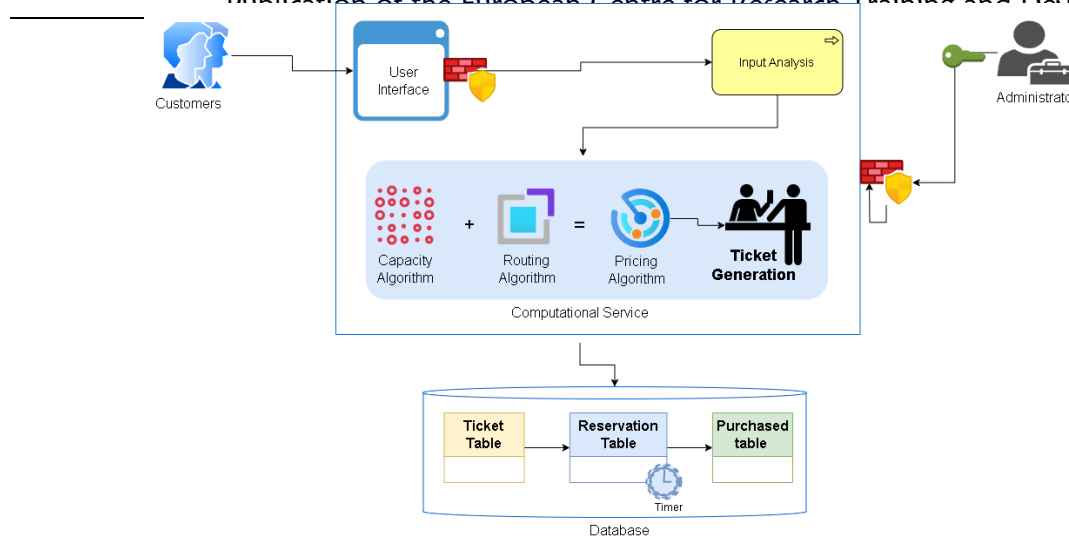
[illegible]

Customers

User Interface

Input Analysis

Administrator

Capacity Algorithm

+

Routing Algorithm

=

Pricing Algorithm

Ticket Generation

Computational Service

Ticket Table

Reservation Table

Purchased table

Timer

Database